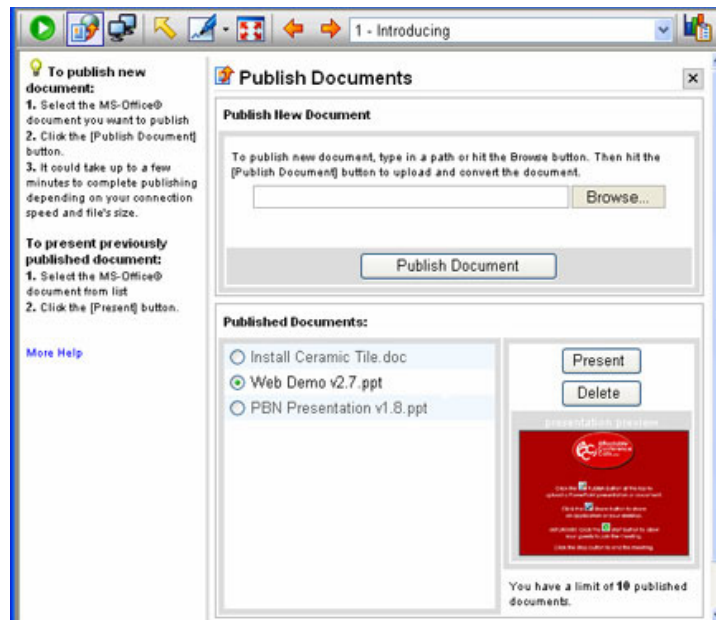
1 - Introducing

To publish new document:
1. Select the MS-Office® document you want to publish
2. Click the [Publish Document] button.
3. It could take up to a few minutes to complete publishing depending on your connection speed and file's size.

To present previously published document:
1. Select the MS-Office® document from list
2. Click the [Present] button.

More Help

Publish Documents

×

Publish New Document

To publish new document, type in a path or hit the Browse button. Then hit the [Publish Document] button to upload and convert the document.

Browse...

Publish Document

Published Documents:

Install Ceramic Tile.doc
Web Demo v2.7.ppt
PBN Presentation v1.8.ppt

Present

Delete

presentation preview

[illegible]

You have a limit of 10 published documents.